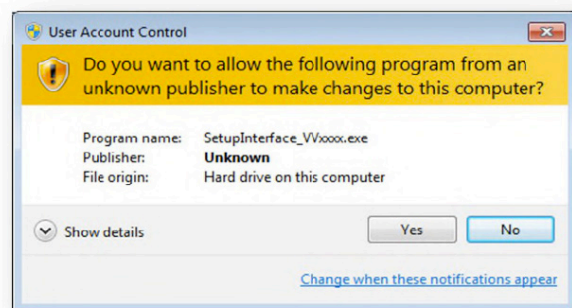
User Account Control

Do you want to allow the following program from an unknown publisher to make changes to this computer?

Program name: SetupInterface_Wxxxx.exe
Publisher: Unknown
File origin: Hard drive on this computer

Show details

Yes

No

Change when these notifications appear